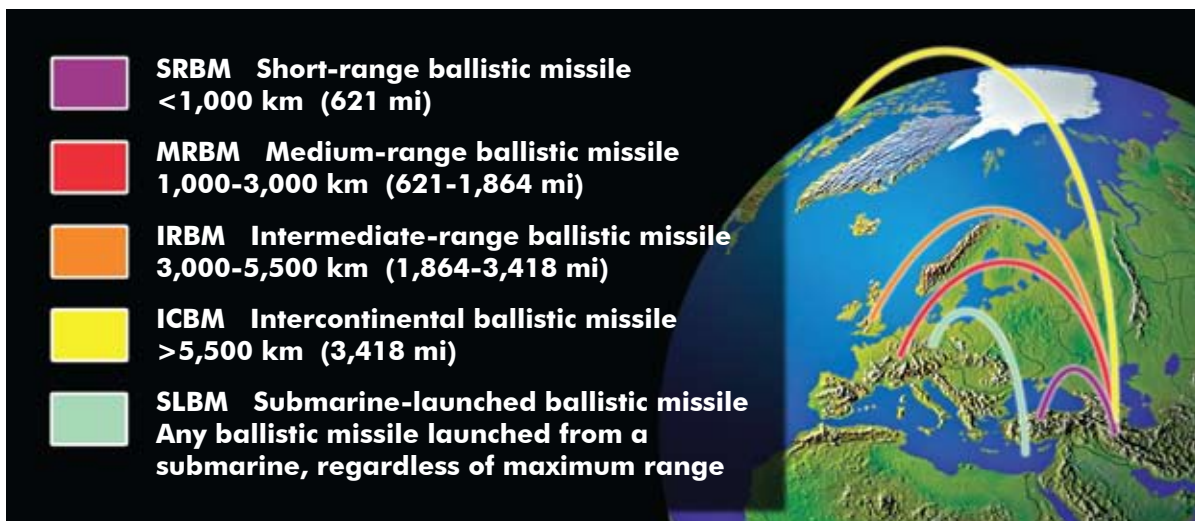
SRBM Short-range ballistic missile
<1,000 km (621 mi)

MRBM Medium-range ballistic missile
1,000-3,000 km (621-1,864 mi)

IRBM Intermediate-range ballistic missile
3,000-5,500 km (1,864-3,418 mi)

ICBM Intercontinental ballistic missile
>5,500 km (3,418 mi)

SLBM Submarine-launched ballistic missile
Any ballistic missile launched from a submarine, regardless of maximum range